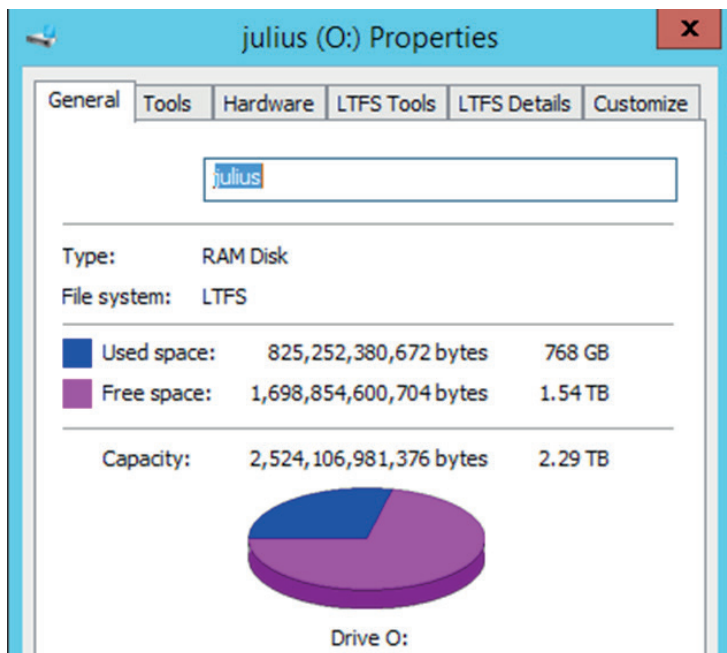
julius (O:) Properties

x

General | Tools | Hardware | LTFS Tools | LTFS Details | Customize

julius

Type: RAM Disk

File system: LTFS

Used space: 825,252,380,672 bytes 768 GB

Free space: 1,698,854,600,704 bytes 1.54 TB

Capacity: 2,524,106,981,376 bytes 2.29 TB

Drive O: